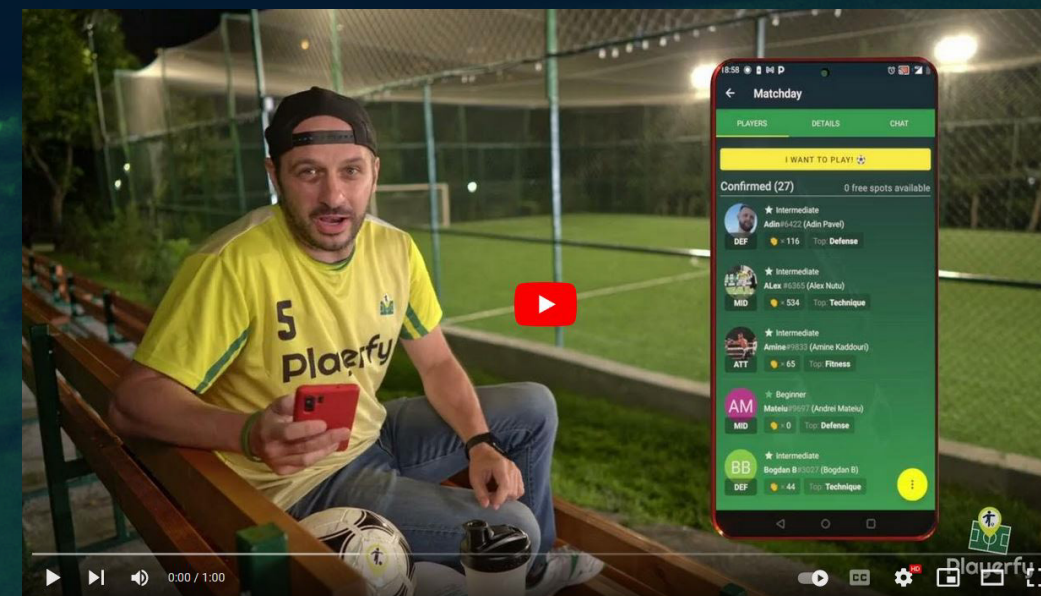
18:58

Matchday

PLAYERS DETAILS CHAT

I WANT TO PLAY!

Confirmed (27) 0 free spots available

Intermediate
Adin#6422 (Adin Pavel)
DEF × 116 Top: Defense

Intermediate
ALex #6365 (Alex Nutu)
MID × 534 Top: Technique

Intermediate
Amine#9833 (Amine Kaddouri)
ATT × 65 Top: Fitness

AM
Beginner
Mateiu#9697 (Andrei Mateiu)
MID × 0 Top: Defense

BB
Intermediate
Bogdan B#3027 (Bogdan B)
DEF × 44 Top: Technique

5
Plaerfy

Plaerfy

0:00 / 1:00

HD